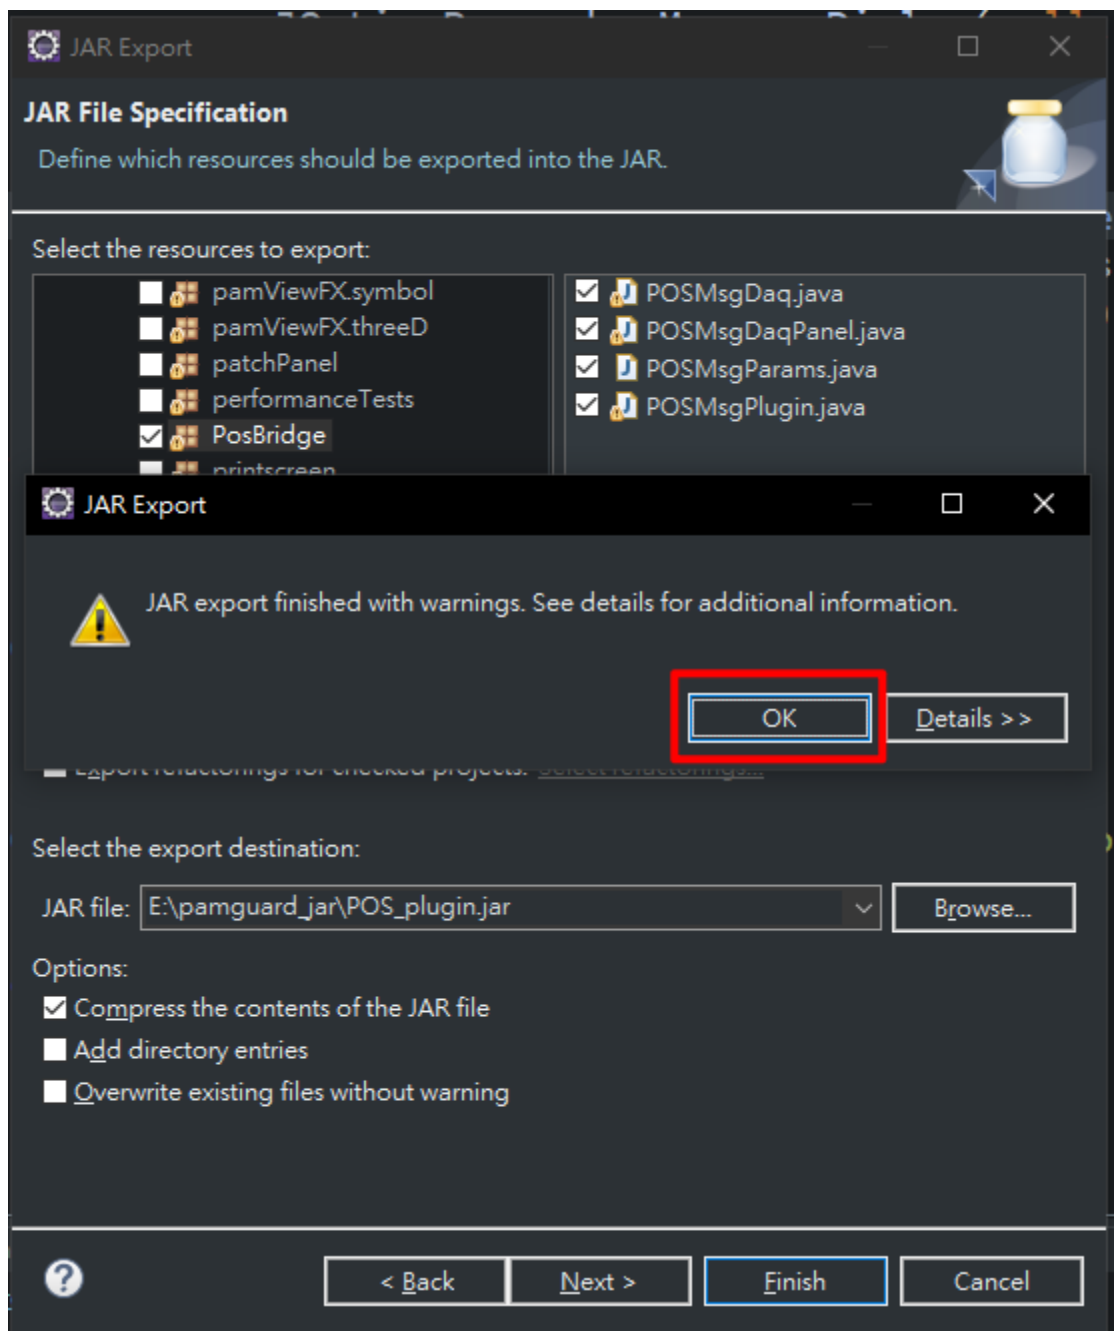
JAR Export

JAR File Specification

Define which resources should be exported into the JAR.

Select the resources to export:

pamViewFX.symbol
pamViewFX.threeD
patchPanel
performanceTests
PosBridge
printscreen

POSMsgDaq.java
POSMsgDaqPanel.java
POSMsgParams.java
POSMsgPlugin.java

JAR Export

JAR export finished with warnings. See details for additional information.

OK
Details >>

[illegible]

Select the export destination:

JAR file: E:\pamguard_jar\POS_plugin.jar
Browse...

Options:

Compress the contents of the JAR file
Add directory entries
Overwrite existing files without warning

< Back
Next >
Finish
Cancel